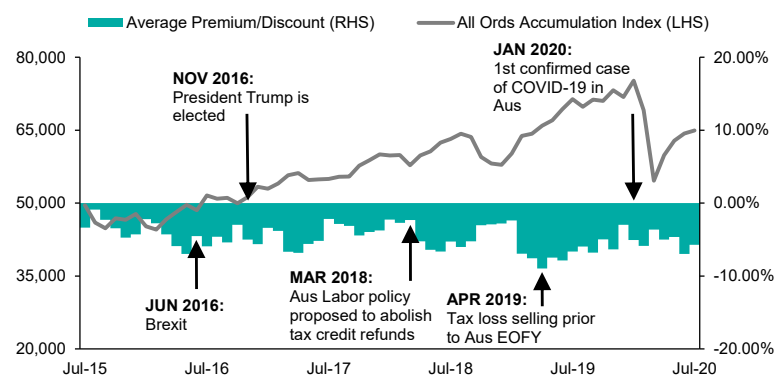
Average Premium/Discount (RHS)
All Ords Accumulation Index (LHS)

80,000
65,000
50,000
35,000
20,000

20.00%
10.00%
0.00%
-10.00%
-20.00%

Jul-15
Jul-16
Jul-17
Jul-18
Jul-19
Jul-20

NOV 2016:
President Trump is elected

JAN 2020:
1st confirmed case of COVID-19 in Aus

JUN 2016:
Brexit

MAR 2018:
Aus Labor policy proposed to abolish tax credit refunds

APR 2019:
Tax loss selling prior to Aus EOFY